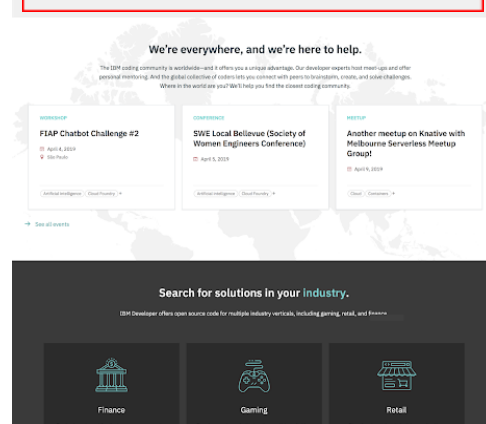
We're everywhere, and we're here to help.

The IBM coding community is worldwide—and it offers you a unique advantage. Our developer experts host meet-ups and offer personal mentoring. And the global collective of coders lets you connect with peers to brainstorm, create, and solve challenges. Where in the world are you? We'll help you find the closest coding community.

WORKSHOP
FIAP Chatbot Challenge #2
April 4, 2019
São Paulo
Artificial Intelligence | Cloud Foundry | +

CONFERENCE
SWE Local Bellevue (Society of Women Engineers Conference)
April 5, 2019
Artificial Intelligence | Cloud Foundry | +

MEETUP
Another meetup on Knative with Melbourne Serverless Meetup Group!
April 9, 2019
Cloud | Containers | +

→ See all events

Search for solutions in your industry.

IBM Developer offers open source code for multiple industry verticals, including gaming, retail, and finance.

Finance

Gaming

Retail